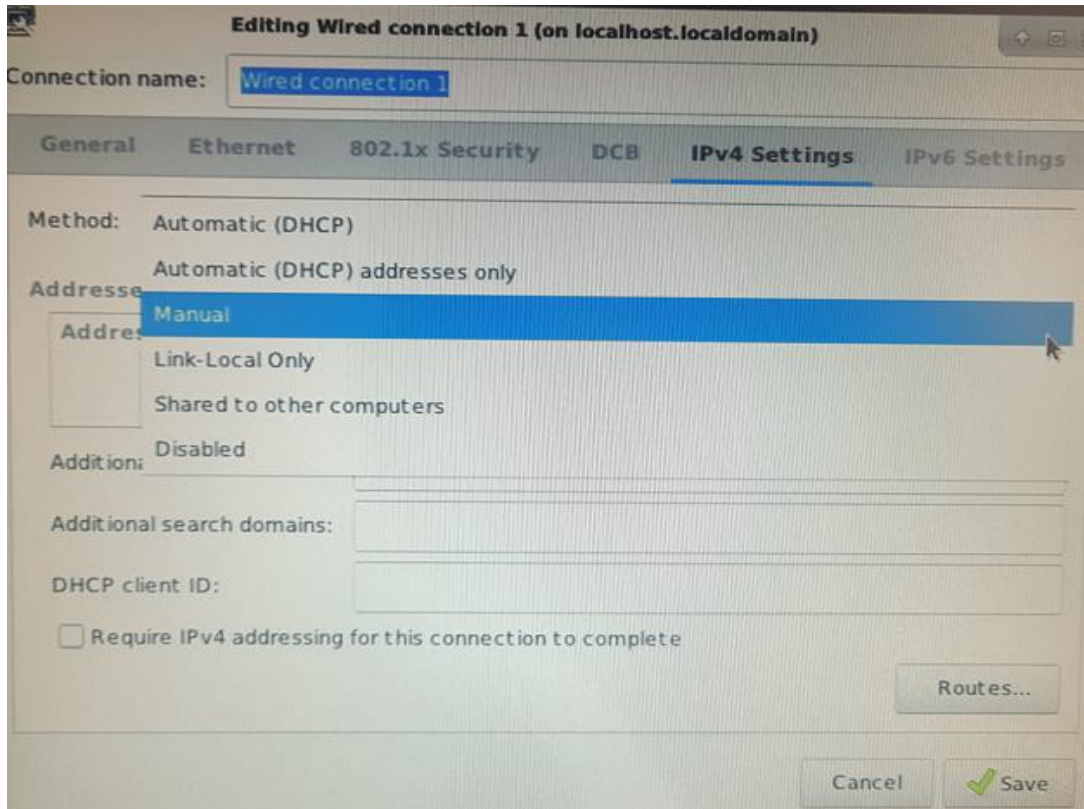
Editing Wired connection 1 (on localhost.localdomain)

Connection name: Wired connection 1

General Ethernet 802.1x Security DCB IPv4 Settings IPv6 Settings

Method: Automatic (DHCP)

Automatic (DHCP) addresses only

Addresse

Manual

Addres

Link-Local Only

Shared to other computers

Additiona Disabled

Additional search domains:

DHCP client ID:

Require IPv4 addressing for this connection to complete

Routes...

Cancel Save